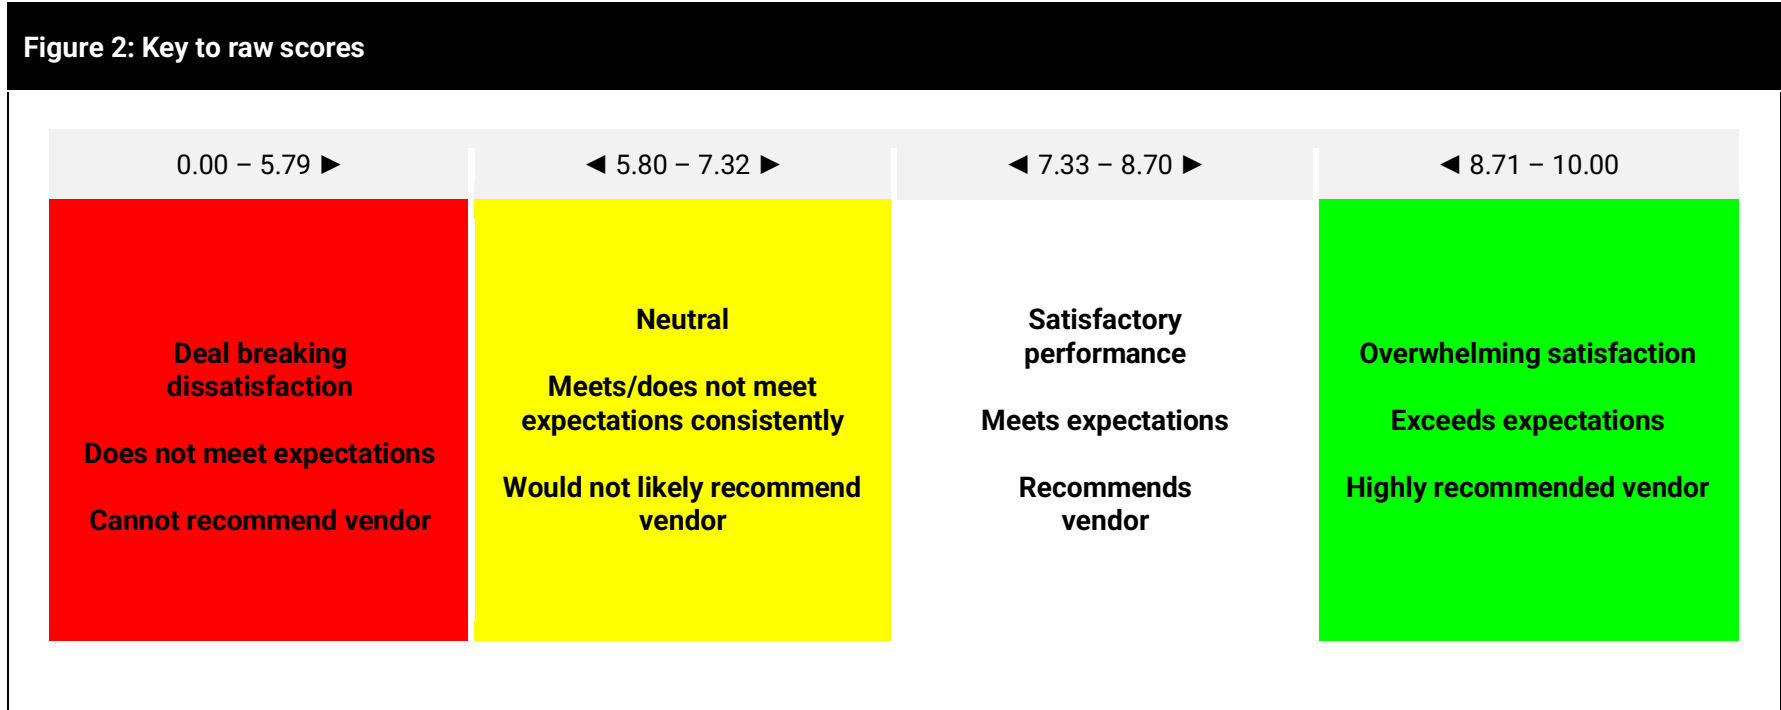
Figure 2: Key to raw scores

| 0.00 – 5.79 ► | ◄ 5.80 – 7.32 ► | ◄ 7.33 – 8.70 ► | ◄ 8.71 – 10.00 |
|---|---|---|---|
| Deal breaking dissatisfaction<br><br>Does not meet expectations<br><br>Cannot recommend vendor | Neutral<br><br>Meets/does not meet expectations consistently<br><br>Would not likely recommend vendor | Satisfactory performance<br><br>Meets expectations<br><br>Recommends vendor | Overwhelming satisfaction<br><br>Exceeds expectations<br><br>Highly recommended vendor |